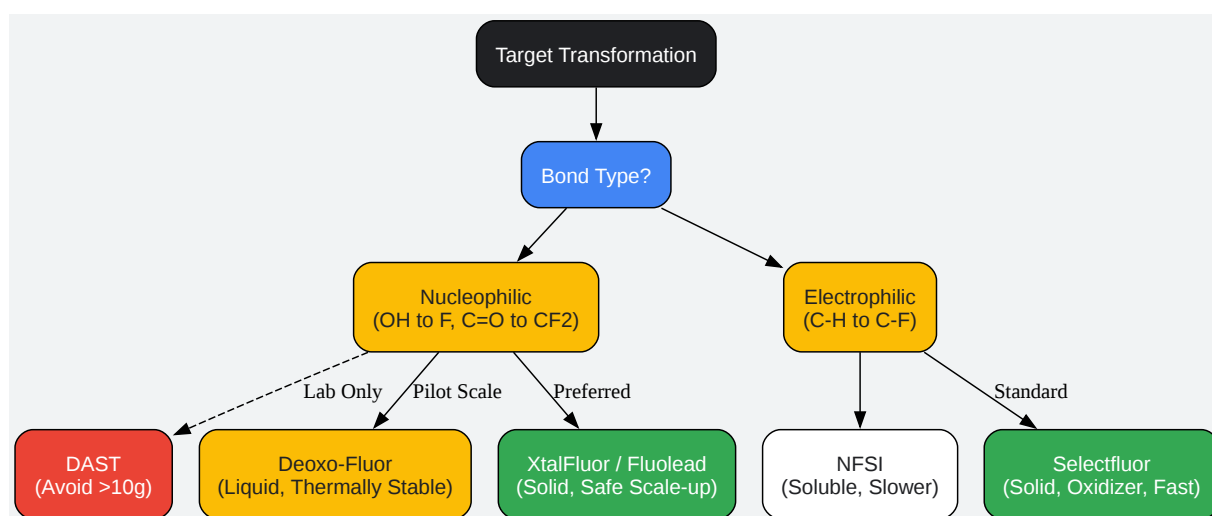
Target Transformation

Bond Type?

Nucleophilic (OH to F, C=O to CF2)

Electrophilic (C-H to C-F)

Lab Only

Pilot Scale

Preferred

Standard

DAST (Avoid >10g)

Deoxo-Fluor (Liquid, Thermally Stable)

XtalFluor / Fluolead (Solid, Safe Scale-up)

NFSI (Soluble, Slower)

Selectfluor (Solid, Oxidizer, Fast)